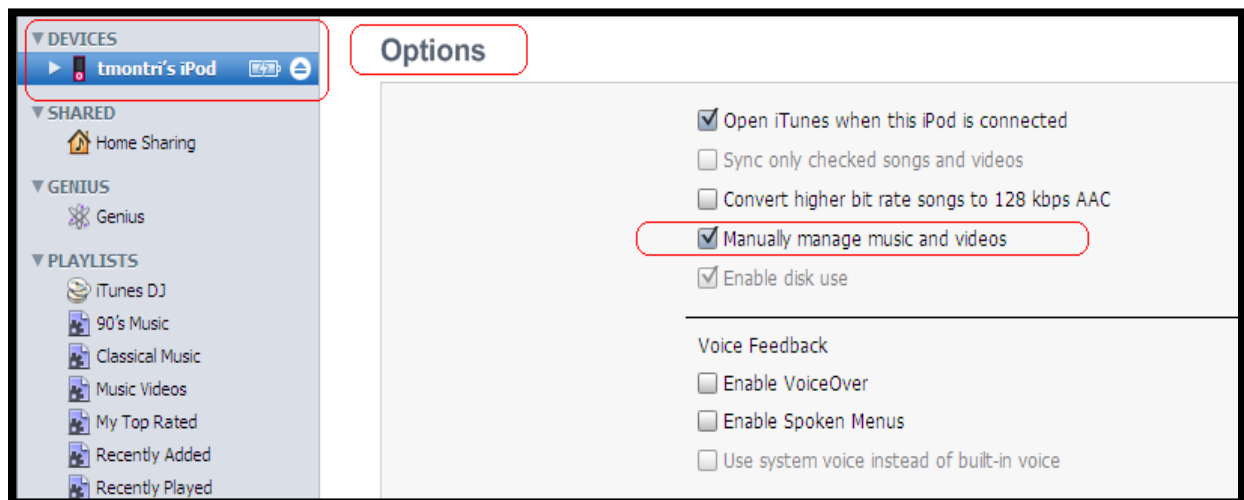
▼DEVICES
▶ tmontri's iPod
▼SHARED
Home Sharing
▼GENIUS
Genius
▼PLAYLISTS
iTunes DJ
90's Music
Classical Music
Music Videos
My Top Rated
Recently Added
Recently Played

Options

☑ Open iTunes when this iPod is connected
☐ Sync only checked songs and videos
☐ Convert higher bit rate songs to 128 kbps AAC
☑ Manually manage music and videos
☑ Enable disk use

Voice Feedback
☐ Enable VoiceOver
☐ Enable Spoken Menus
☐ Use system voice instead of built-in voice